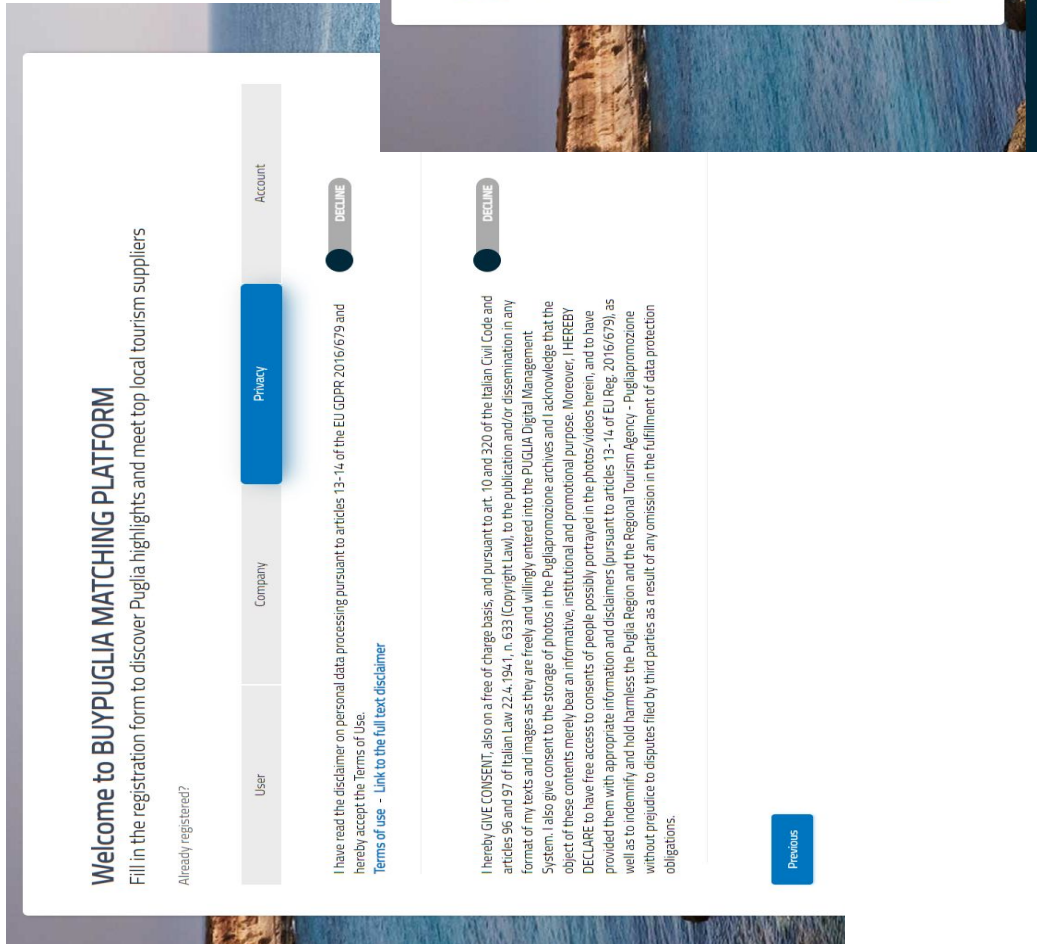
Welcome to BUYPUGLIA MATCHING PLATFORM

Fill in the registration form to discover Puglia highlights and meet top local tourism suppliers

Already registered?

User

Company

Privacy

Account

I have read the disclaimer on personal data processing pursuant to articles 13-14 of the EU GDPR 2016/679 and hereby accept the Terms of Use.

Terms of use - Link to the full text disclaimer

DECLINE

I hereby GIVE CONSENT, also on a free of charge basis, and pursuant to art. 10 and 320 of the Italian Civil Code and articles 96 and 97 of Italian Law 22.4.1941, n. 633 (Copyright Law), to the publication and/or dissemination in any format of my texts and images as they are freely and willingly entered into the PUGLIA Digital Management System. I also give consent to the storage of photos in the Pugliapromozione archives and I acknowledge that the object of these contents merely bear an informative, institutional and promotional purpose. Moreover, I HEREBY DECLARE to have free access to consents of people possibly portrayed in the photos/videos herein, and to have provided them with appropriate information and disclaimers (pursuant to articles 13-14 of EU Reg. 2016/679), as well as to indemnify and hold harmless the Puglia Region and the Regional Tourism Agency - Pugliapromozione without prejudice to disputes filed by third parties as a result of any omission in the fulfillment of data protection obligations.

DECLINE

Previous